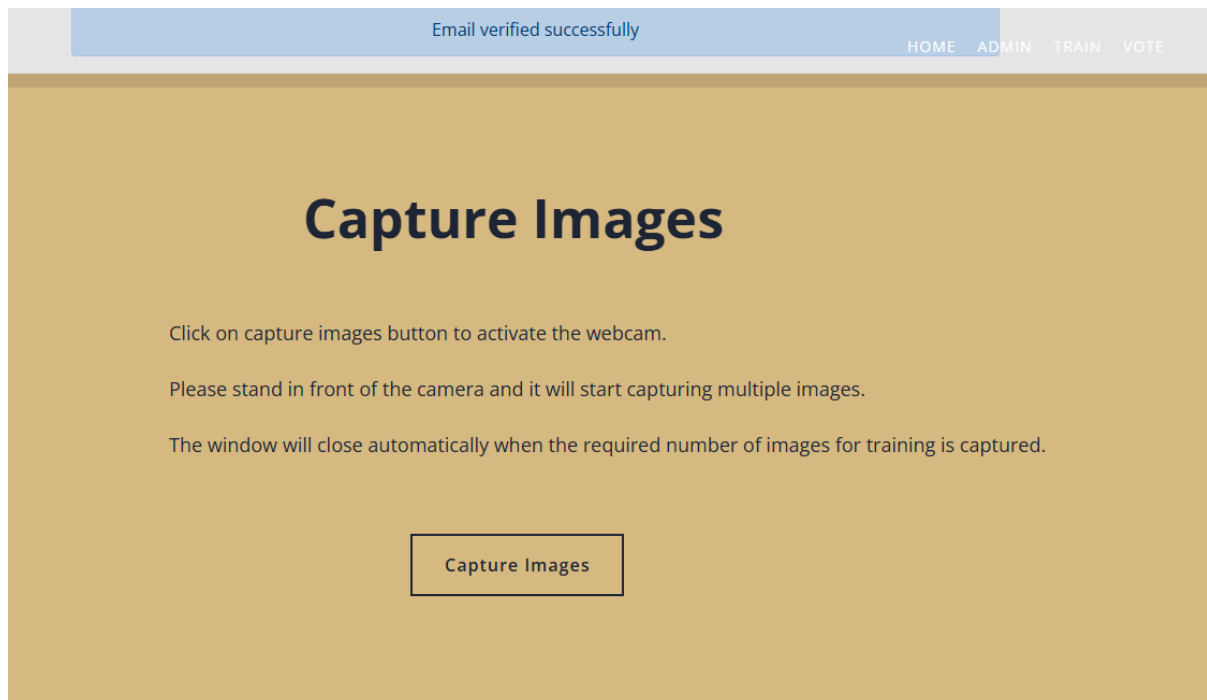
Email verified successfully

HOME ADMIN TRAIN VOTE

Capture Images

Click on capture images button to activate the webcam.

Please stand in front of the camera and it will start capturing multiple images.

The window will close automatically when the required number of images for training is captured.

Capture Images